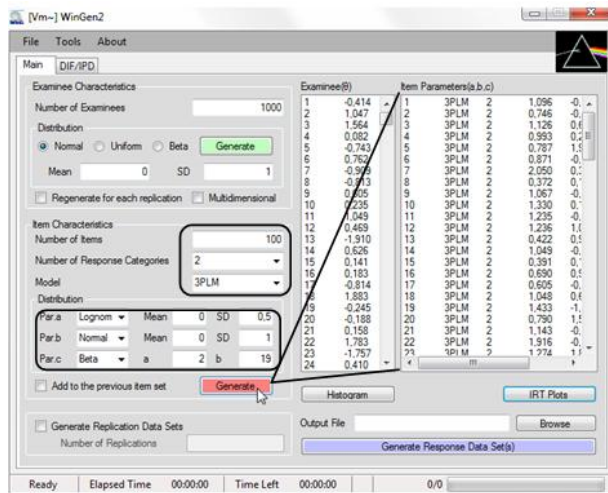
[Vm~] WinGen2

File Tools About

Main DIF/IPD

Examinee Characteristics
Number of Examinees 1000
Distribution
Normal Uniform Beta Generate
Mean 0 SD 1
Regenerate for each replication Multidimensional

Item Characteristics
Number of Items 100
Number of Response Categories 2
Model 3PLM
Distribution
Par.a Lognom Mean 0 SD 0.5
Par.b Normal Mean 0 SD 1
Par.c Beta a 2 b 19

Add to the previous item set Generate

Generate Replication Data Sets
Number of Replications

Examinee(θ)

| | |
|---|---|
| 1 | -0,414 |
| 2 | 1,047 |
| 3 | 1,564 |
| 4 | 0,082 |
| 5 | -0,743 |
| 6 | 0,762 |
| 7 | -0,909 |
| 8 | -0,813 |
| 9 | 0,505 |
| 10 | 0,235 |
| 11 | 1,049 |
| 12 | 0,469 |
| 13 | -1,910 |
| 14 | 0,626 |
| 15 | 0,141 |
| 16 | 0,183 |
| 17 | -0,814 |
| 18 | 1,883 |
| 19 | -0,245 |
| 20 | -0,188 |
| 21 | 0,158 |
| 22 | 1,783 |
| 23 | -1,757 |
| 24 | 0,410 |

Item Parameters(a,b,c)

| | | | | |
|---|---|---|---|---|
| 1 | 3PLM | 2 | 1,096 | -0, |
| 2 | 3PLM | 2 | 0,746 | -0, |
| 3 | 3PLM | 2 | 1,126 | 0,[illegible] |
| 4 | 3PLM | 2 | 0,993 | 0,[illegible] |
| 5 | 3PLM | 2 | 0,787 | 1,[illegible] |
| 6 | 3PLM | 2 | 0,871 | -0, |
| 7 | 3PLM | 2 | 2,050 | 0, |
| 8 | 3PLM | 2 | 0,372 | 0, |
| 9 | 3PLM | 2 | 1,067 | -0, |
| 10 | 3PLM | 2 | 1,330 | 0, |
| 11 | 3PLM | 2 | 1,235 | -0, |
| 12 | 3PLM | 2 | 1,236 | 1,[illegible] |
| 13 | 3PLM | 2 | 0,422 | 0,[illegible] |
| 14 | 3PLM | 2 | 1,049 | -0, |
| 15 | 3PLM | 2 | 0,391 | 0, |
| 16 | 3PLM | 2 | 0,690 | 0,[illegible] |
| 17 | 3PLM | 2 | 0,605 | -0, |
| 18 | 3PLM | 2 | 1,048 | 0,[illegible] |
| 19 | 3PLM | 2 | 1,433 | -1, |
| 20 | 3PLM | 2 | 0,790 | 1,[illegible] |
| 21 | 3PLM | 2 | 1,143 | -0, |
| 22 | 3PLM | 2 | 1,916 | -0, |
| 23 | 3PLM | 2 | 1,274 | 1,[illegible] |

Histogram IRT Plots

Output File Browse

Generate Response Data Set(s)

Ready Elapsed Time 00:00:00 Time Left 00:00:00 0/0